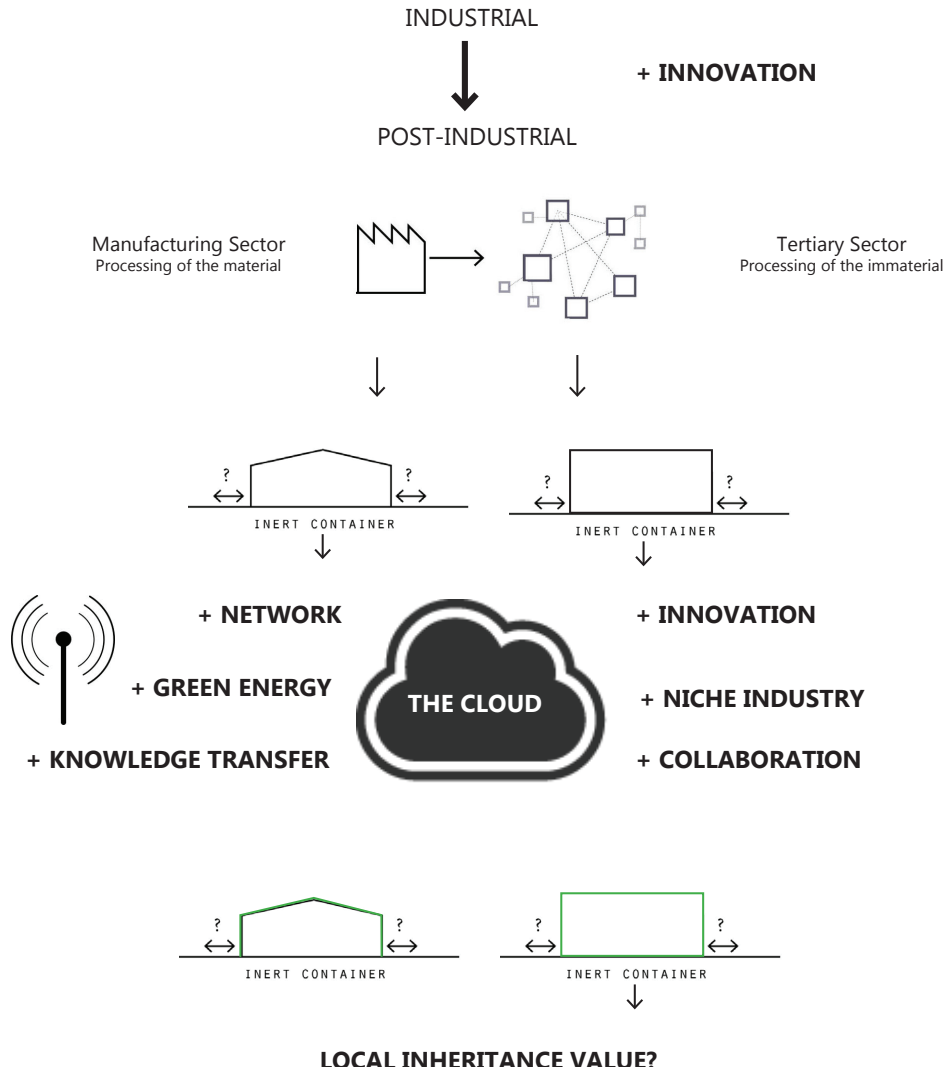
INDUSTRIAL

+ INNOVATION

POST-INDUSTRIAL

Manufacturing Sector
Processing of the material

Tertiary Sector
Processing of the immaterial

? ?
INERT CONTAINER

? ?
INERT CONTAINER

+ NETWORK

+ GREEN ENERGY

+ KNOWLEDGE TRANSFER

THE CLOUD

+ INNOVATION

+ NICHE INDUSTRY

+ COLLABORATION

? ?
INERT CONTAINER

? ?
INERT CONTAINER

LOCAL INHERITANCE VALUE?